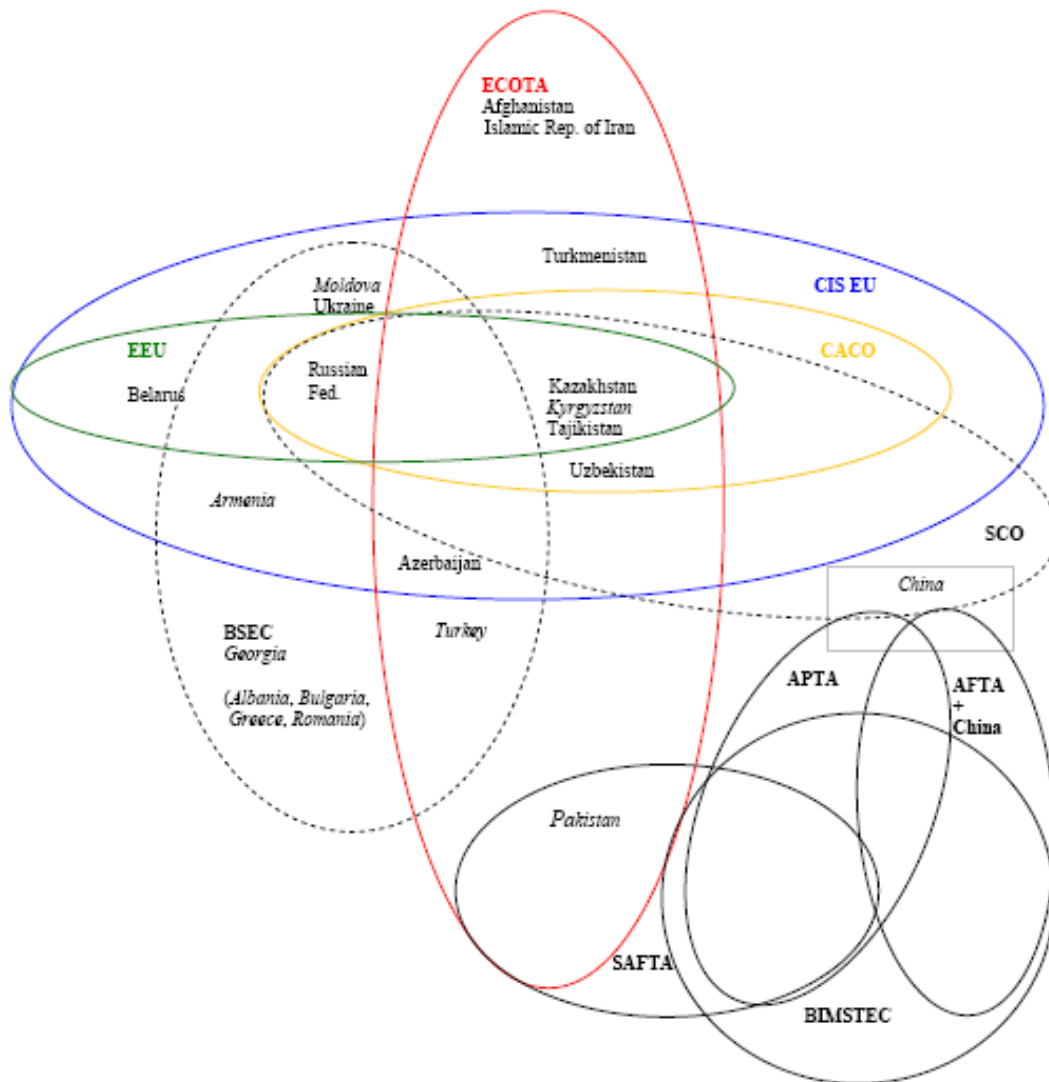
ECOTA
Afghanistan
Islamic Rep. of Iran

Turkmenistan

CIS EU

Moldova
Ukraine

EEU

CACO

Belarus

Russian Fed.

Kazakhstan
Kyrgyzstan
Tajikistan

Uzbekistan

Armenia

SCO

Azerbaijan

China

BSEC
Georgia

Turkey

(Albania, Bulgaria, Greece, Romania)

APTA

AFTA + China

Pakistan

SAFTA

BIMSTEC